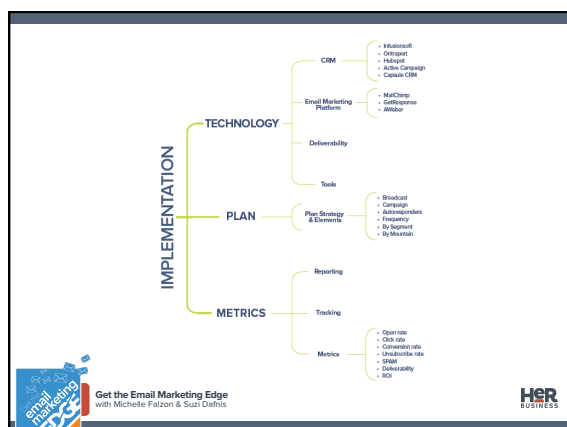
IMPLEMENTATION

TECHNOLOGY

CRM
- Infusionsoft
- Ontraport
- Hubspot
- Active Campaign
- Capsule CRM

Email Marketing Platform
- MailChimp
- GetResponse
- AWeber

Deliverability

Tools

PLAN

Plan Strategy & Elements
- Broadcast
- Campaign
- Autoresponders
- Frequency
- By Segment
- By Mountain

METRICS

Reporting

Tracking

Metrics
- Open rate
- Click rate
- Conversion rate
- Unsubscribe rate
- SPAM
- Deliverability
- ROI

email marketing EDGE

Get the Email Marketing Edge
with Michelle Falzon & Suzi Dafnis

HER BUSINESS